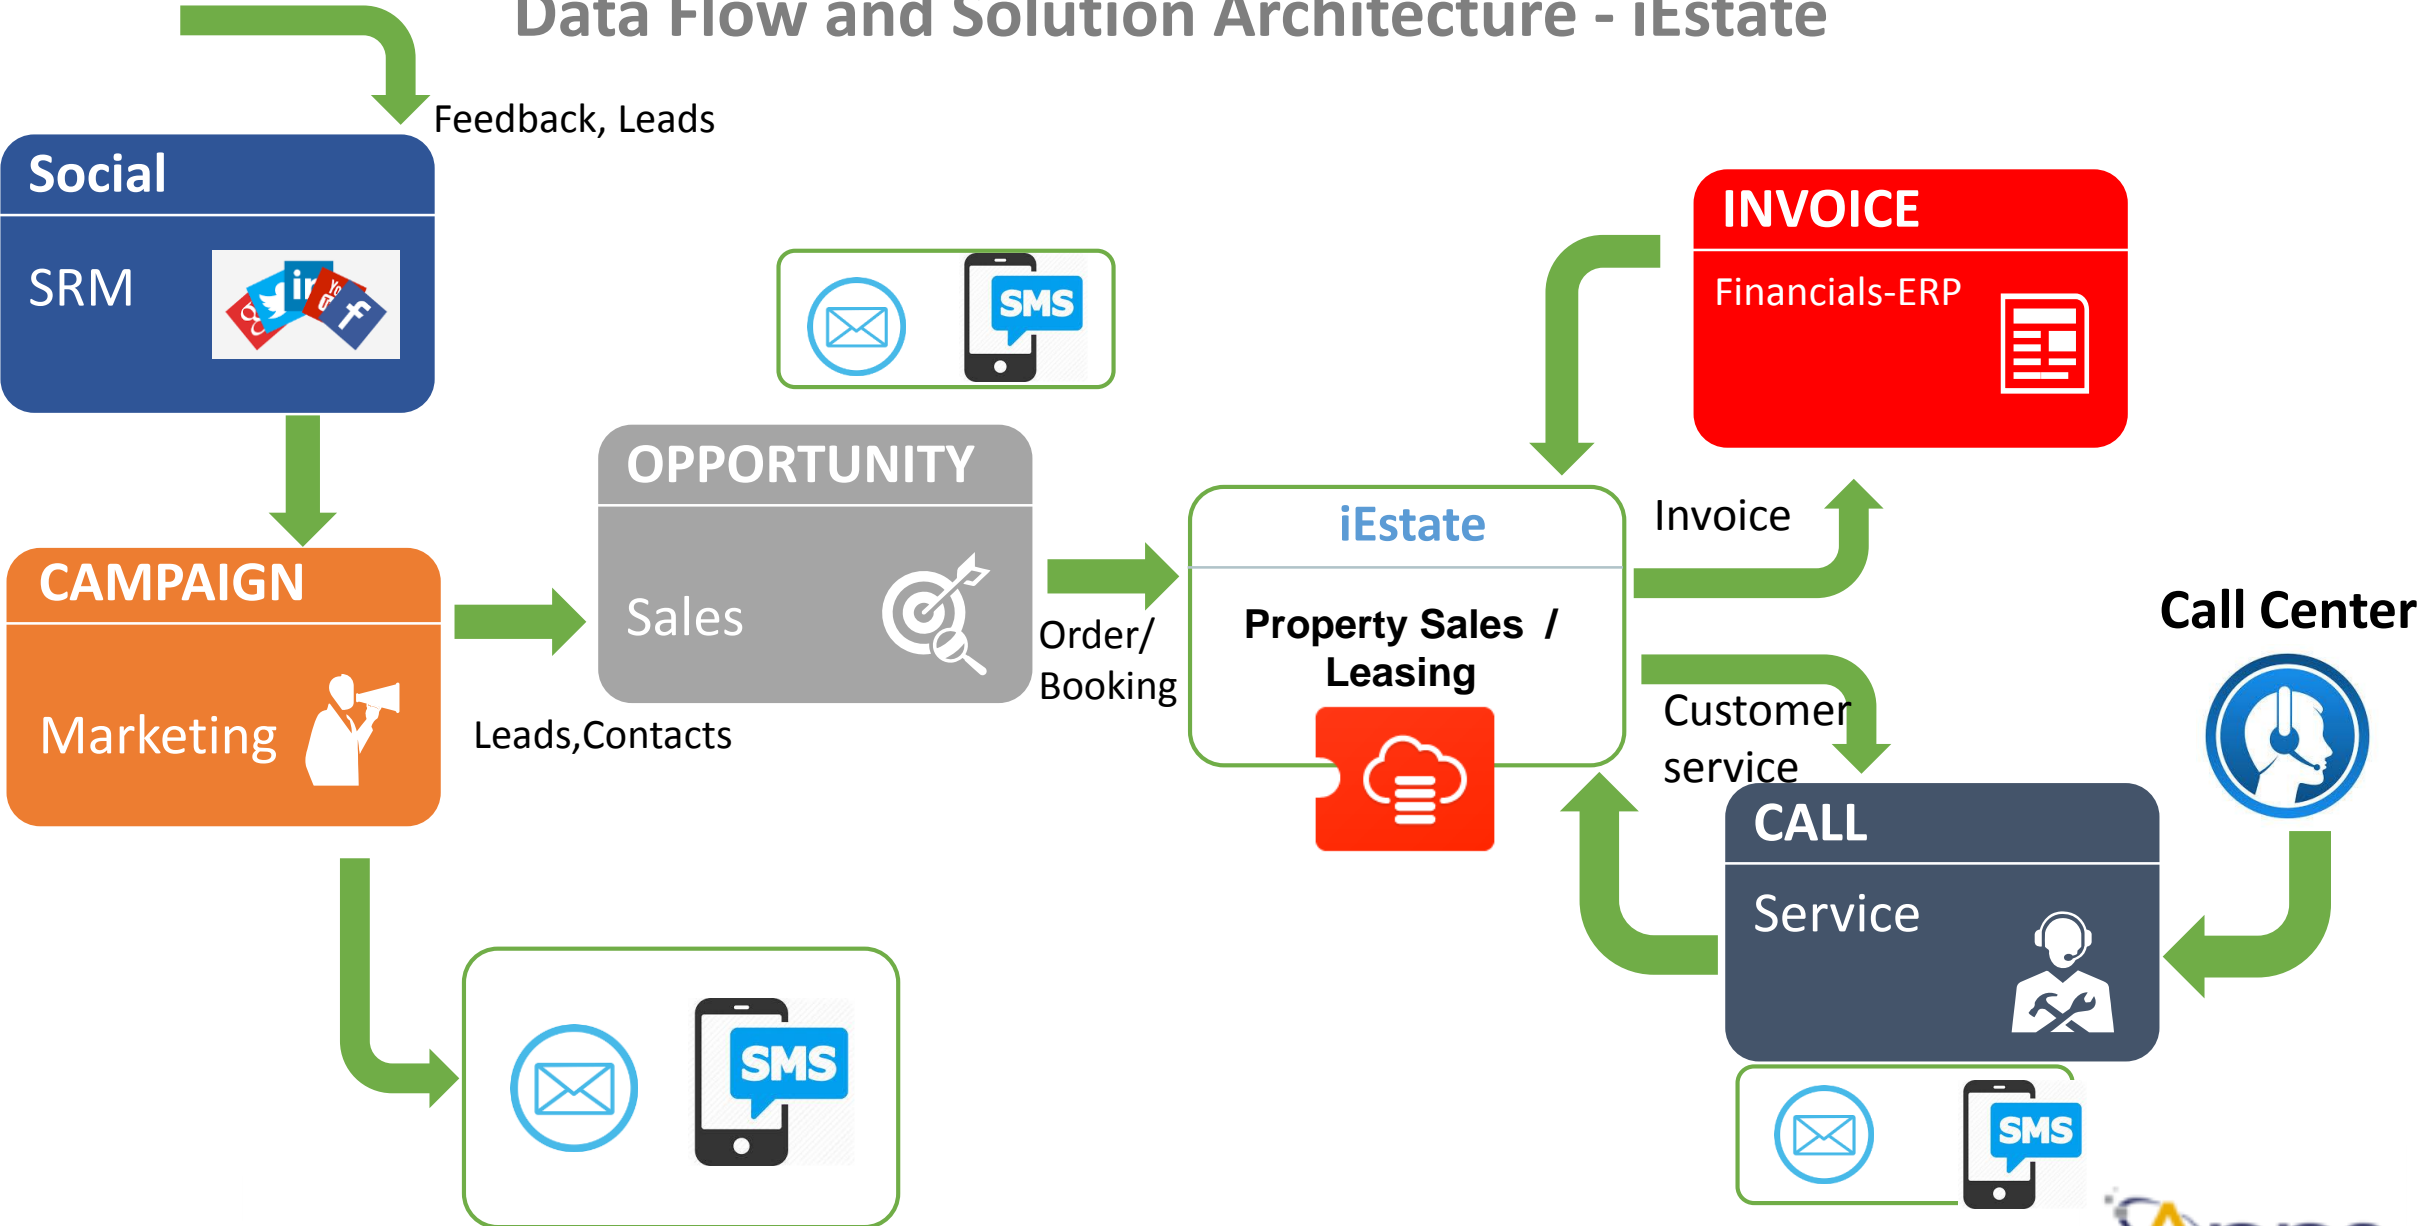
Data Flow and Solution Architecture - iEstate

Feedback, Leads

Social

SRM

SMS

OPPORTUNITY

Sales

INVOICE

Financials-ERP

iEstate

Property Sales / Leasing

Invoice

CAMPAIGN

Marketing

Leads,Contacts

Order/ Booking

Customer service

Call Center

CALL

Service

SMS

SMS